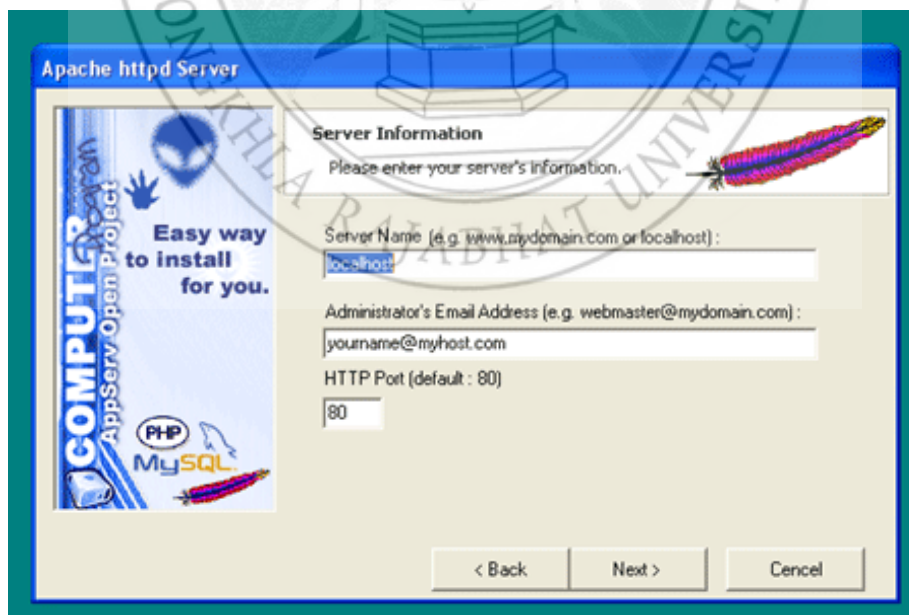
Apache httpd Server

Server Information

Please enter your server's information.

COMPUTER Program
AppServ Open Project

Easy way to install for you.

PHP
MySQL

Server Name (e.g. www.mydomain.com or localhost) :

localhost

Administrator's Email Address (e.g. webmaster@mydomain.com) :

yourname@myhost.com

HTTP Port (default : 80)

80

< Back

Next >

Cencel